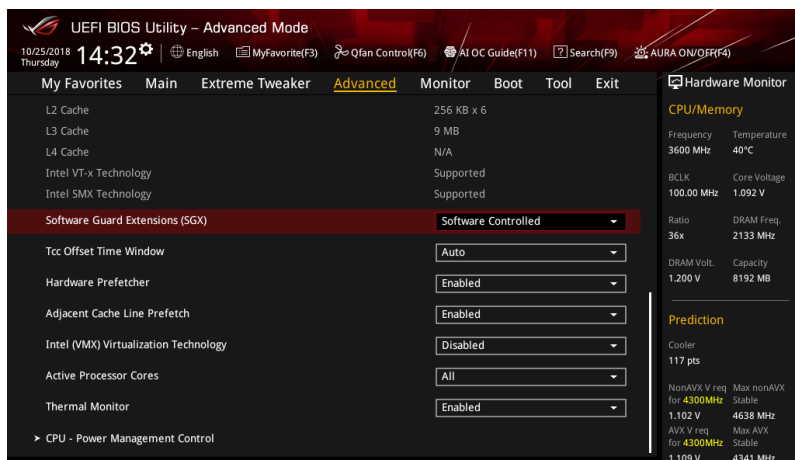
UEFI BIOS Utility – Advanced Mode

10/25/2018 Thursday 14:32 English MyFavorite(F3) Qfan Control(F6) AI OC Guide(F11) Search(F9) AURA ON/OFF(F4)

My Favorites Main Extreme Tweaker Advanced Monitor Boot Tool Exit

Hardware Monitor

| L2 Cache | 256 KB x 6 |
|---|---|
| L3 Cache | 9 MB |
| L4 Cache | N/A |
| Intel VT-x Technology | Supported |
| Intel SMX Technology | Supported |
| Software Guard Extensions (SGX) | Software Controlled |
| Tcc Offset Time Window | Auto |
| Hardware Prefetcher | Enabled |
| Adjacent Cache Line Prefetch | Enabled |
| Intel (VMX) Virtualization Technology | Disabled |
| Active Processor Cores | All |
| Thermal Monitor | Enabled |

➤ CPU - Power Management Control

CPU/Memory

| Frequency | Temperature |
|---|---|
| 3600 MHz | 40°C |
| BCLK | Core Voltage |
| 100.00 MHz | 1.092 V |
| Ratio | DRAM Freq. |
| 36x | 2133 MHz |
| DRAM Volt. | Capacity |
| 1.200 V | 8192 MB |

Prediction

Cooler
117 pts

| NonAVX V req for 4300MHz | Max nonAVX Stable |
|---|---|
| 1.102 V | 4638 MHz |
| AVX V req for 4300MHz | Max AVX Stable |
| 1.109 V | 4341 MHz |